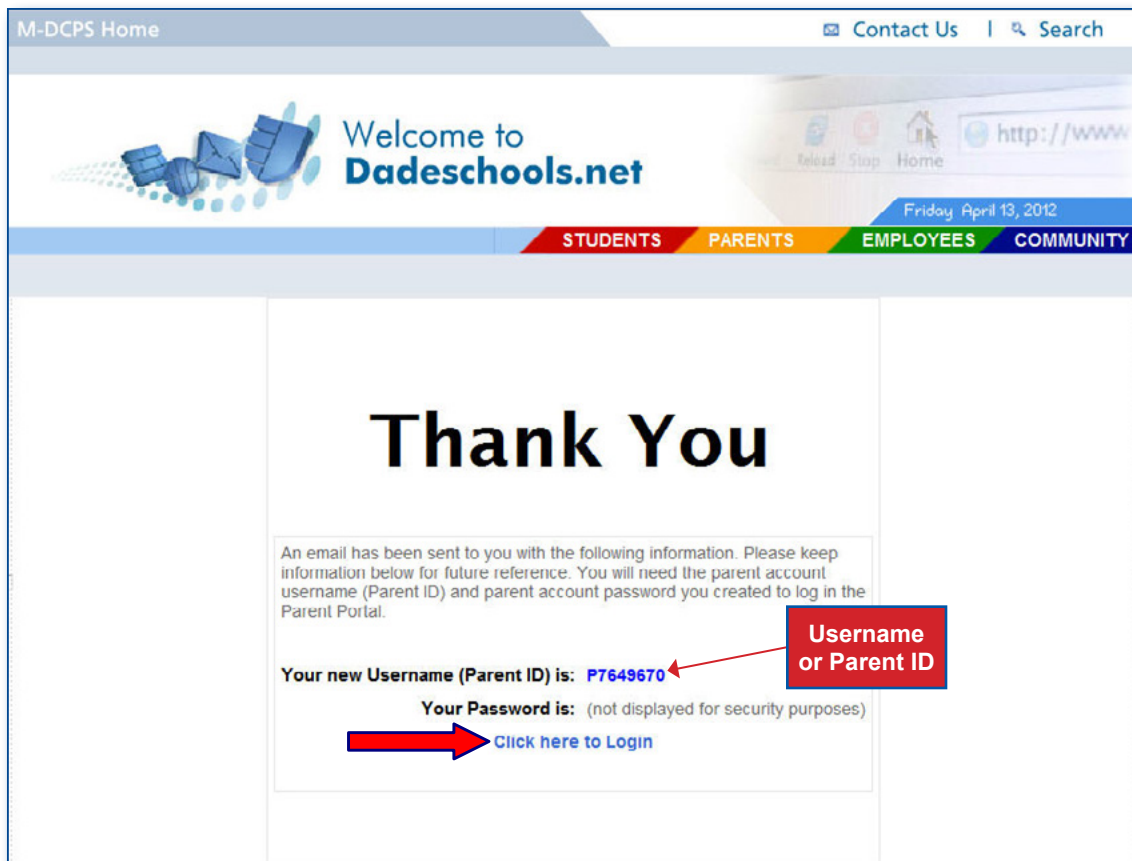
M-DCPS Home

Contact Us | Search

Welcome to Dadeschools.net

Reload Stop Home http://www

Friday April 13, 2012

STUDENTS PARENTS EMPLOYEES COMMUNITY

Thank You

An email has been sent to you with the following information. Please keep information below for future reference. You will need the parent account username (Parent ID) and parent account password you created to log in the Parent Portal.

Username or Parent ID

Your new Username (Parent ID) is: P7649670

Your Password is: (not displayed for security purposes)

Click here to Login